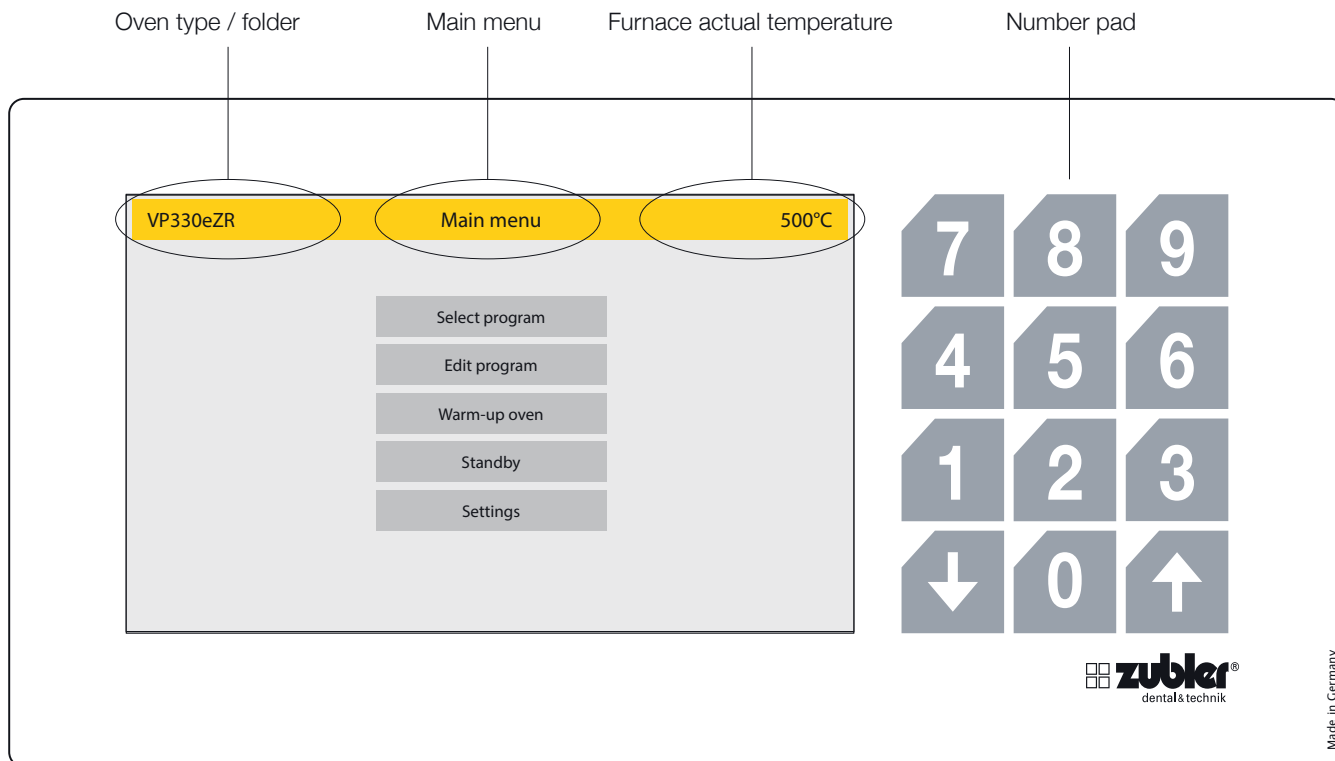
Oven type / folder

Main menu

Furnace actual temperature

Number pad

VP330eZR

Main menu

500°C

Select program

Edit program

Warm-up oven

Standby

Settings

7 8 9

4 5 6

1 2 3

↓ 0 ↑

zubler®
dental & technik

Made in Germany